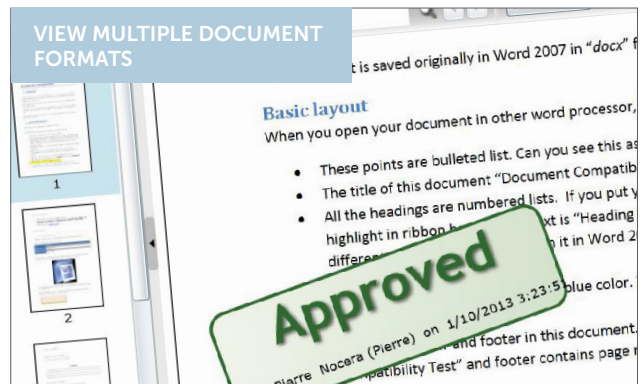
VIEW MULTIPLE DOCUMENT FORMATS

t is saved originally in Word 2007 in "docx" f

Basic layout

When you open your document in other word processor,

- These points are bulleted list. Can you see this as
- The title of this document "Document Compatib
- All the headings are numbered lists. If you put y highlight in ribbon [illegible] xt is "Heading differe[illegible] n it in Word 2

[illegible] blue color.

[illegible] and footer in this document.

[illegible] patibility Test" and footer contains page n

1

2

Approved

Pierre Nocera (Pierre) on 1/10/2013 3:23:5